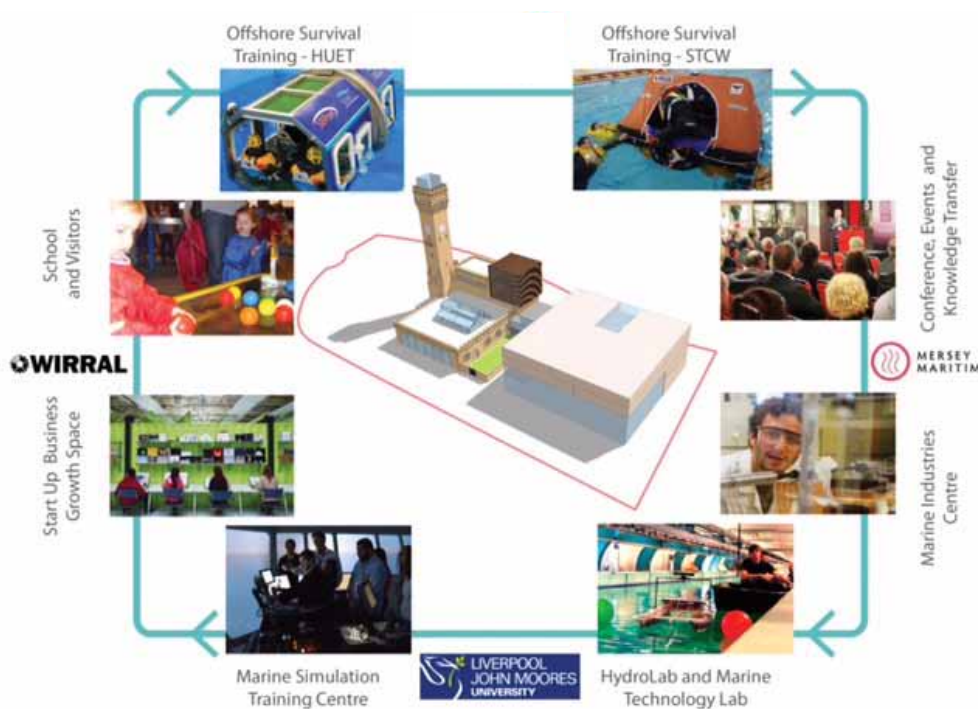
Offshore Survival Training - HUET

Offshore Survival Training - STCW

Conference, Events and Knowledge Transfer

MERSEY MARITIM

Marine Industries Centre

HydroLab and Marine Technology Lab

LIVERPOOL JOHN MOORES UNIVERSITY

Marine Simulation Training Centre

Start Up Business Growth Space

WIRRAL

School and Visitors